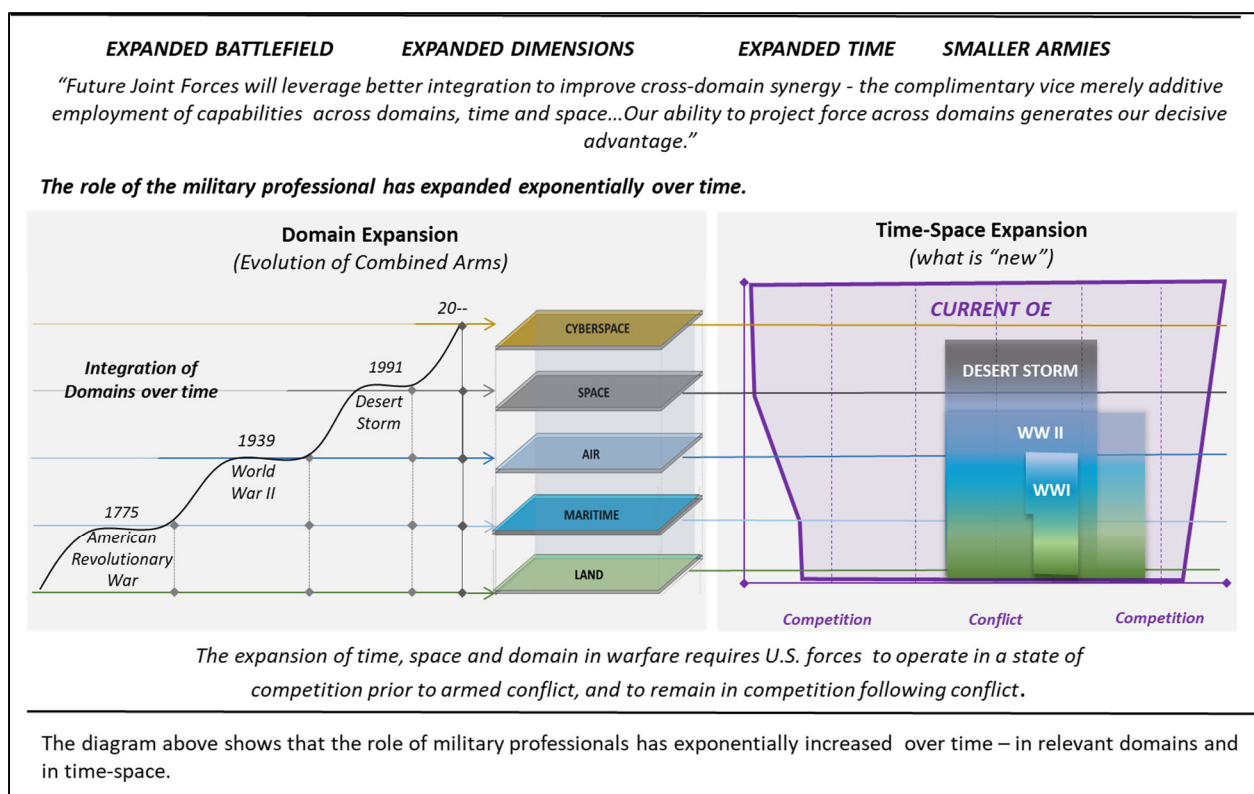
EXPANDED BATTLEFIELD EXPANDED DIMENSIONS EXPANDED TIME SMALLER ARMIES

"Future Joint Forces will leverage better integration to improve cross-domain synergy - the complimentary vice merely additive employment of capabilities across domains, time and space…Our ability to project force across domains generates our decisive advantage."

The role of the military professional has expanded exponentially over time.

Domain Expansion
(Evolution of Combined Arms)

Integration of Domains over time

20--

1991
Desert Storm

1939
World War II

1775
American Revolutionary War

CYBERSPACE
SPACE
AIR
MARITIME
LAND

Time-Space Expansion
(what is "new")

CURRENT OE
DESERT STORM
WW II
WWI

Competition
Conflict
Competition

The expansion of time, space and domain in warfare requires U.S. forces to operate in a state of competition prior to armed conflict, and to remain in competition following conflict.

The diagram above shows that the role of military professionals has exponentially increased over time – in relevant domains and in time-space.